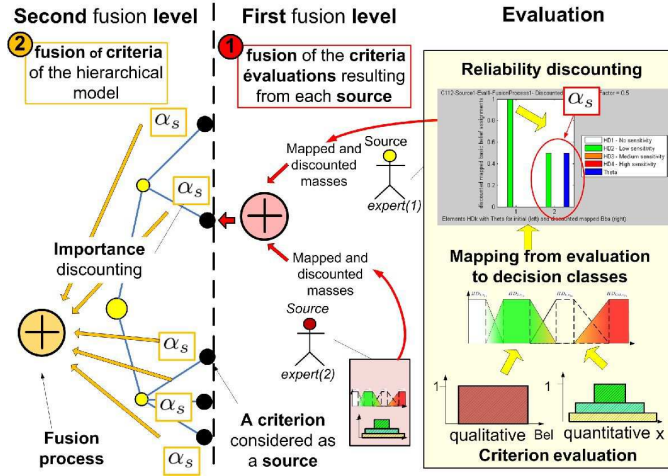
Second fusion level

2 fusion of criteria of the hierarchical model

$\alpha_s$

$\alpha_s$

Importance discounting

$\alpha_s$

$\alpha_s$

$\alpha_s$

Fusion process

First fusion level

1 fusion of the criteria évaluations resulting from each source

Mapped and discounted masses

Source

expert(1)

Mapped and discounted masses

Source

expert(2)

A criterion considered as a source

Evaluation

Reliability discounting

C112-Source1-Eval1-FusionProcess1 - Discounting factor = 0.5

$\alpha_s$

HD1 - No sensitivity
HD2 - Low sensitivity
HD3 - Medium sensitivity
HD4 - High sensitivity
Theta

Elements HDk with Theta for initial (left) and discounted mapped Bba (right)

Mapping from evaluation to decision classes

1

Bel

qualitative

1

quantitative x

Criterion evaluation